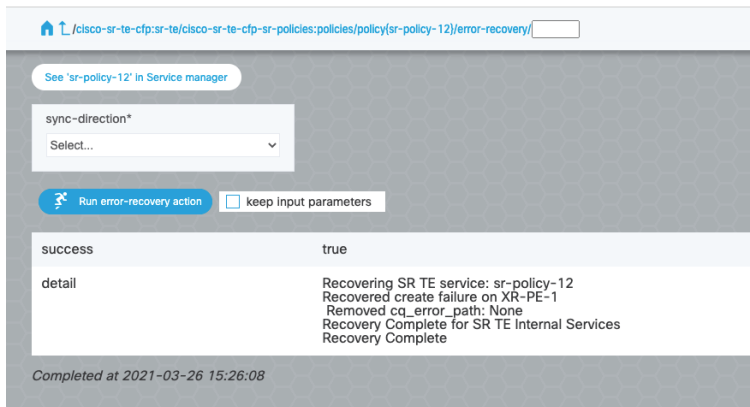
/cisco-sr-te-cfp:sr-te/cisco-sr-te-cfp-sr-policies:policies/policy{sr-policy-12}/error-recovery/

See 'sr-policy-12' in Service manager

sync-direction*

Select...

Run error-recovery action

keep input parameters

| success | true |
|---|---|
| detail | Recovering SR TE service: sr-policy-12<br>Recovered create failure on XR-PE-1<br>Removed cq_error_path: None<br>Recovery Complete for SR TE Internal Services<br>Recovery Complete |

Completed at 2021-03-26 15:26:08